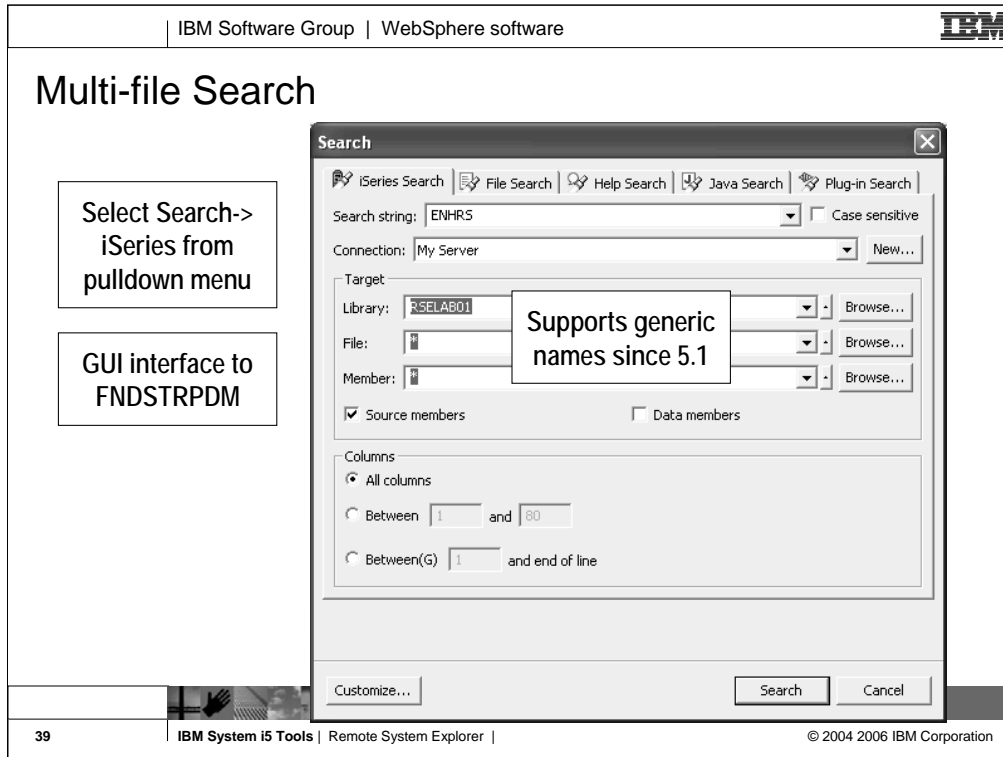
IBM Software Group | WebSphere software

IBM

Multi-file Search

Select Search-> iSeries from pulldown menu

GUI interface to FNDSTRPDM

Search

iSeries Search | File Search | Help Search | Java Search | Plug-in Search

Search string: ENHRS

Case sensitive

Connection: My Server

New...

Target

Library: RSELAB01

Browse...

Supports generic names since 5.1

File: *

Browse...

Member: *

Browse...

Source members

Data members

Columns

All columns

Between 1 and 80

Between(G) 1 and end of line

Customize...

Search

Cancel

39

IBM System i5 Tools | Remote System Explorer |

© 2004 2006 IBM Corporation